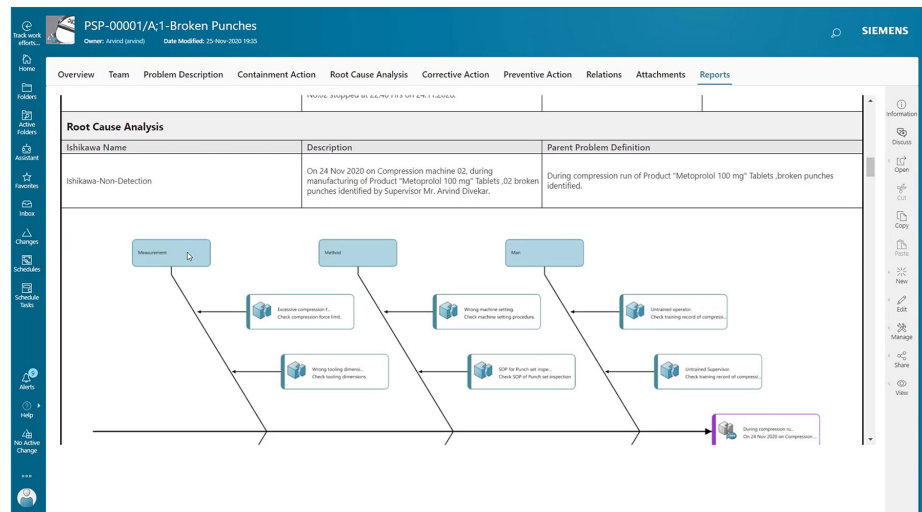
Track work efforts...
Home
Folders
Active Folders
Assistant
Favorites
Inbox
Changes
Schedules
Schedule Tasks
Alerts
Help
No Active Change

PSP-00001/A;1-Broken Punches
Owner: Arvind (arvind) Date Modified: 25-Nov-2020 19:35

SIEMENS

Overview Team Problem Description Containment Action Root Cause Analysis Corrective Action Preventive Action Relations Attachments Reports

No.02 stopped at 22:40 Hrs on 24.11.2020.

Root Cause Analysis

| Ishikawa Name | Description | Parent Problem Definition |
|---|---|---|
| Ishikawa-Non-Detection | On 24 Nov 2020 on Compression machine 02, during manufacturing of Product "Metoprolol 100 mg" Tablets ,02 broken punches identified by Supervisor Mr. Arvind Divekar. | During compression run of Product "Metoprolol 100 mg" Tablets ,broken punches identified. |

Measurement
Method
Man

Excessive compression f...
Check compression force limit.

Wrong machine setting
Check machine setting procedure.

Untrained operator.
Check training record of compress...

Wrong tooling dimensio...
Check tooling dimensions.

SOP for Punch set inspe...
Check SOP of Punch set inspection

Untrained Supervisor.
Check training record of compressi...

During compression ru...
On 24 Nov 2020 on Compression ...

Information
Discuss
Open
Cut
Copy
Paste
New
Edit
Manage
Share
View